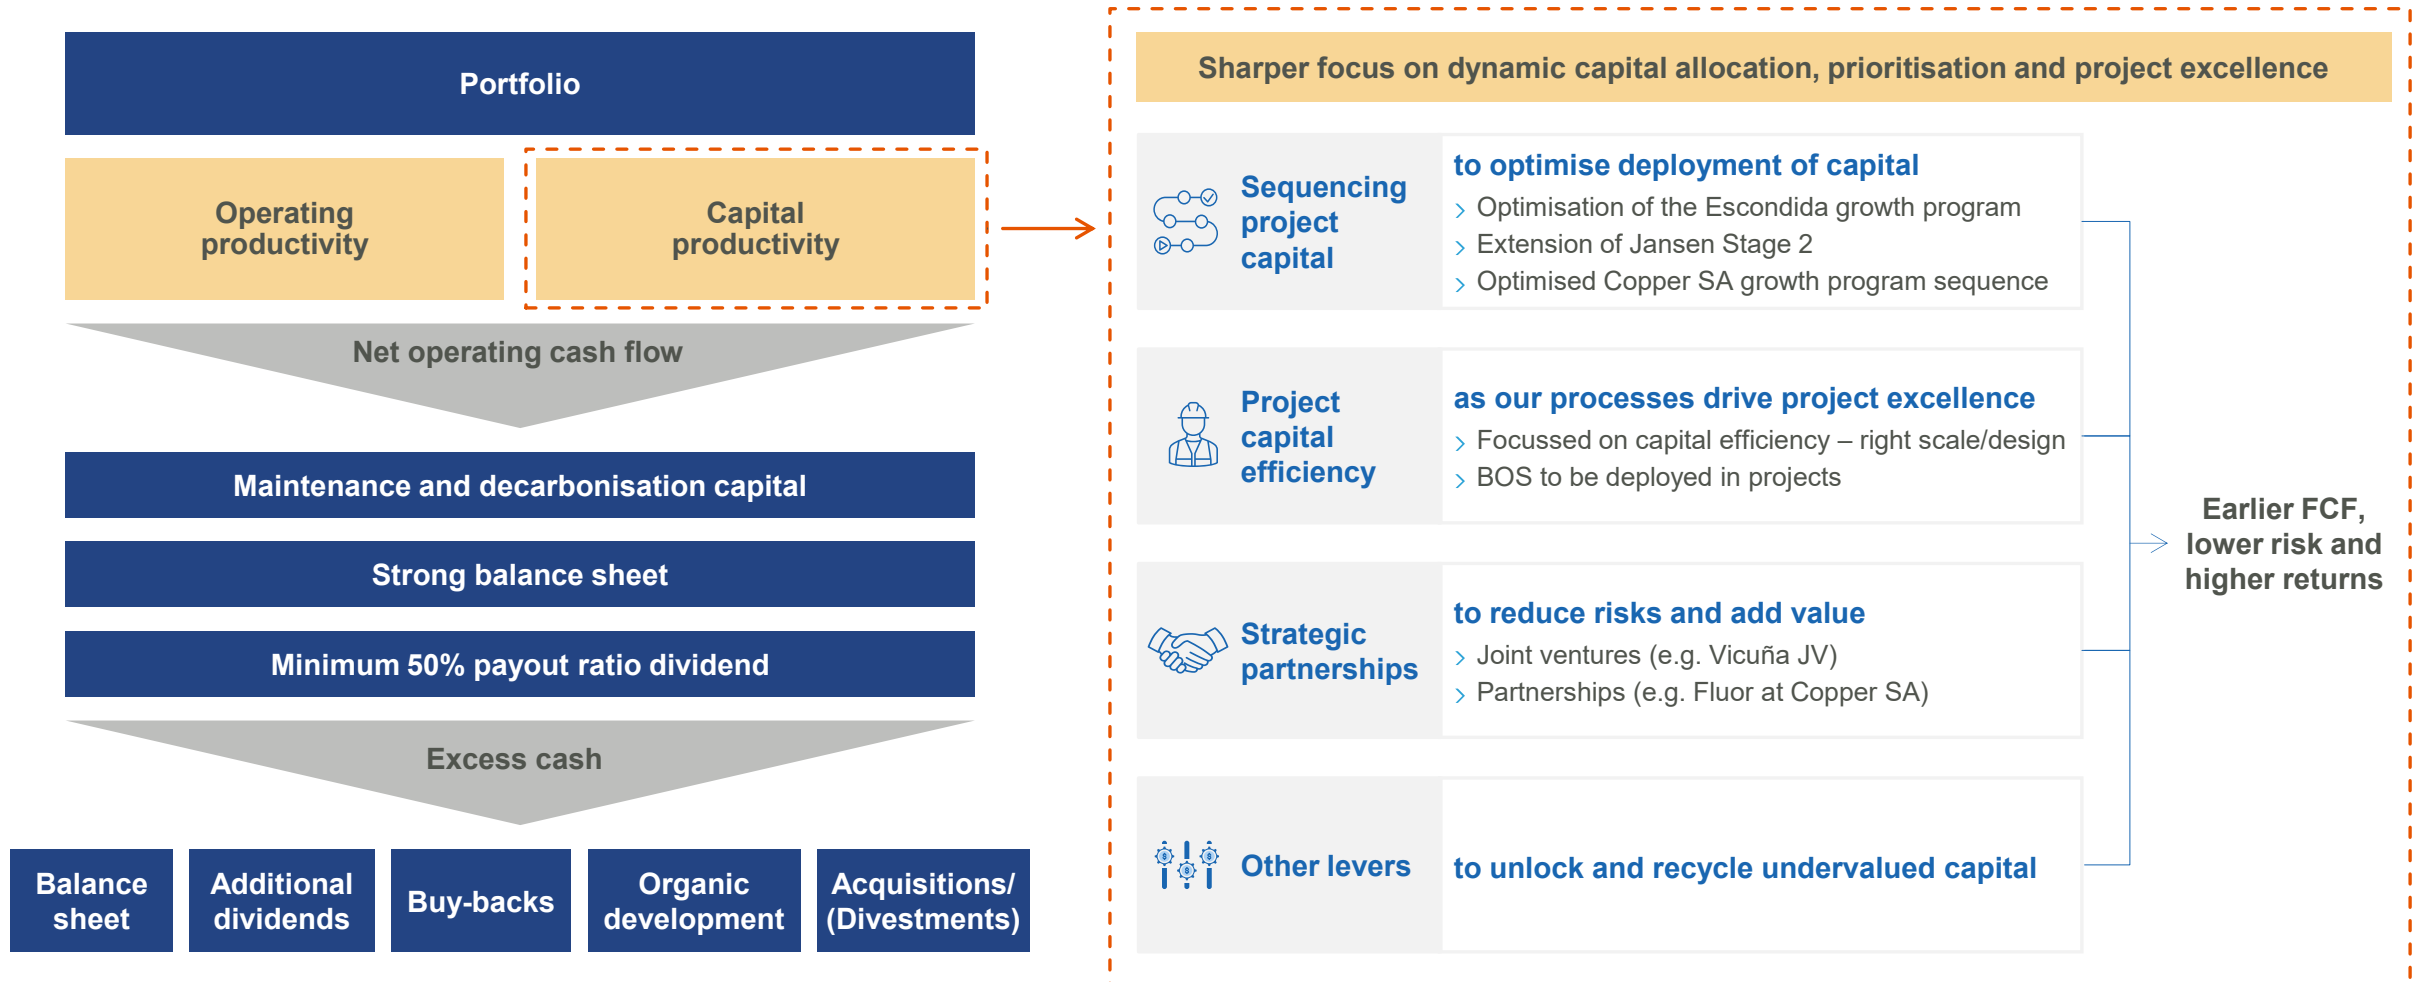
Portfolio

Operating productivity

Capital productivity

Net operating cash flow

Maintenance and decarbonisation capital

Strong balance sheet

Minimum 50% payout ratio dividend

Excess cash

Balance sheet

Additional dividends

Buy-backs

Organic development

Acquisitions/ (Divestments)

Sharper focus on dynamic capital allocation, prioritisation and project excellence

Sequencing project capital

to optimise deployment of capital
› Optimisation of the Escondida growth program
› Extension of Jansen Stage 2
› Optimised Copper SA growth program sequence

Project capital efficiency

as our processes drive project excellence
› Focussed on capital efficiency – right scale/design
› BOS to be deployed in projects

Strategic partnerships

to reduce risks and add value
› Joint ventures (e.g. Vicuña JV)
› Partnerships (e.g. Fluor at Copper SA)

Other levers

to unlock and recycle undervalued capital

Earlier FCF, lower risk and higher returns